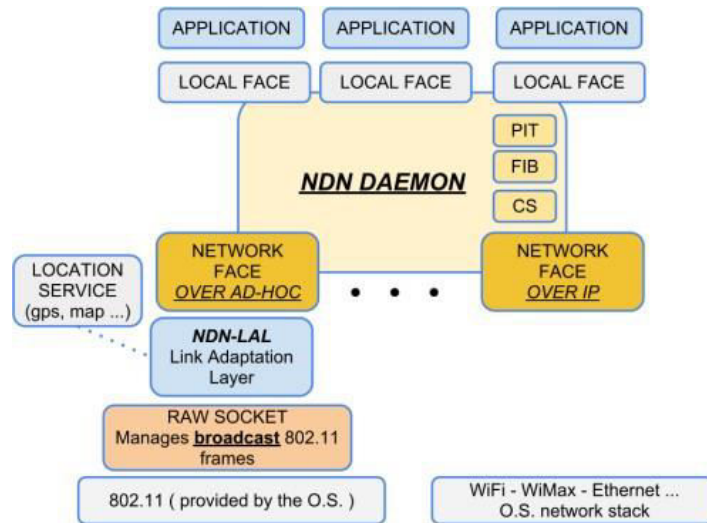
APPLICATION

APPLICATION

APPLICATION

LOCAL FACE

LOCAL FACE

LOCAL FACE

NDN DAEMON

PIT

FIB

CS

LOCATION SERVICE (gps, map ...)

NETWORK FACE OVER AD-HOC

• • •

NETWORK FACE OVER IP

NDN-LAL Link Adaptation Layer

RAW SOCKET Manages broadcast 802.11 frames

802.11 ( provided by the O.S. )

WiFi - WiMax - Ethernet ... O.S. network stack